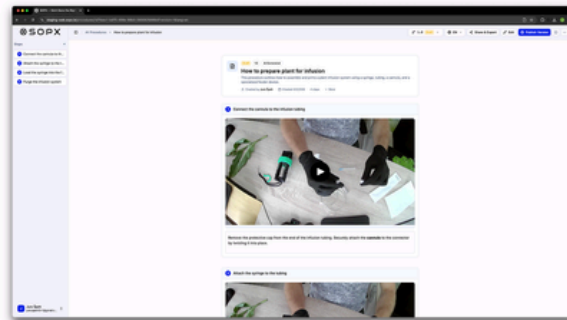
SOPX

Connect the cannula to th...
Attach the syringe to the t...
Load the syringe (for the f...
Purge the infusion system

All Procedures > How to prepare plant for infusion

How to prepare plant for infusion

1 Connect the cannula to the infusion tubing

Remove the protective cap from the end of the infusion tubing. Securely attach the cannula to the connector by twisting it into place.

2 Attach the syringe to the tubing

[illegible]